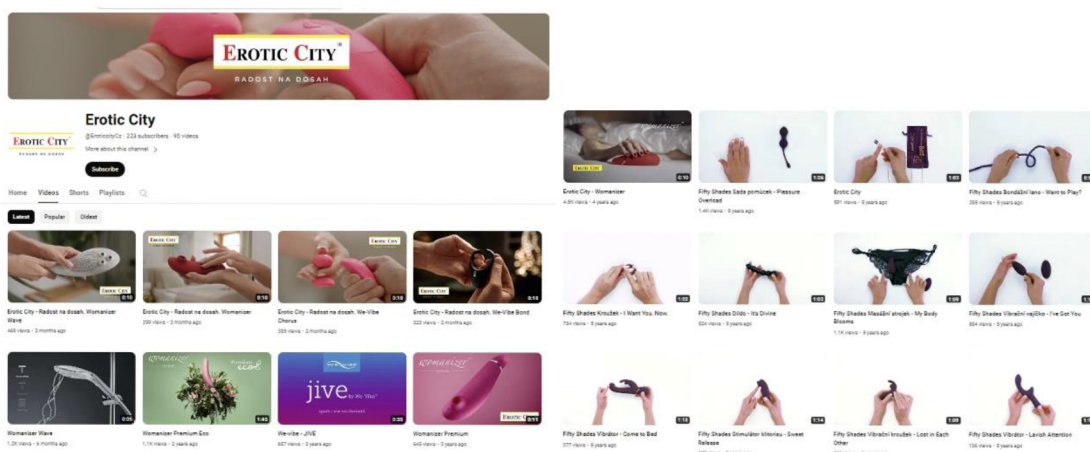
EROTIC CITY®
RADOST NA DOSAH

EROTIC CITY

Erotic City
@EroticcityCz · 224 subscribers · 95 videos
More about this channel >
Subscribe

Home Videos Shorts Playlists

Latest Popular Oldest

0:10
Erotic City - Radost na dosah. Womanizer Wave
468 views · 2 months ago

0:10
Erotic City - Radost na dosah. Womanizer
259 views · 2 months ago

0:10
Erotic City - Radost na dosah. We-Vibe Chorus
365 views · 2 months ago

0:10
Erotic City - Radost na dosah. We-Vibe Bond
325 views · 2 months ago

0:09
Womanizer Wave
1.2K views · 6 months ago

Premium eco
1:40
Womanizer Premium Eco
1.1K views · 2 years ago

jive
0:35
We-vibe - JIVE
657 views · 3 years ago

womanizer
0:11
Womanizer Premium
645 views · 3 years ago

0:10
Erotic City - Womanizer
4.5K views · 4 years ago

1:36
Fifty Shades Sada pomůcek - Pleasure Overload
1.4K views · 8 years ago

1:03
Erotic City
551 views · 8 years ago

Fifty Shades Bondážní lano - Want to Play?
255 views · 8 years ago

1:02
Fifty Shades Kroužek - I Want You. Now.
754 views · 8 years ago

1:03
Fifty Shades Dildo - It's Divine
554 views · 8 years ago

1:06
Fifty Shades Masážní strojek - My Body Blooms
1.1K views · 8 years ago

Fifty Shades Vibrační vajíčko - I've Got You
594 views · 8 years ago

1:16
Fifty Shades Vibrátor - Come to Bed
277 views · 8 years ago

1:14
Fifty Shades Stimulátor klitorisu - Sweet Release

1:09
Fifty Shades Vibrační kroužek - Lost in Each Other

Fifty Shades Vibrátor - Lavish Attention
134 views · 8 years ago